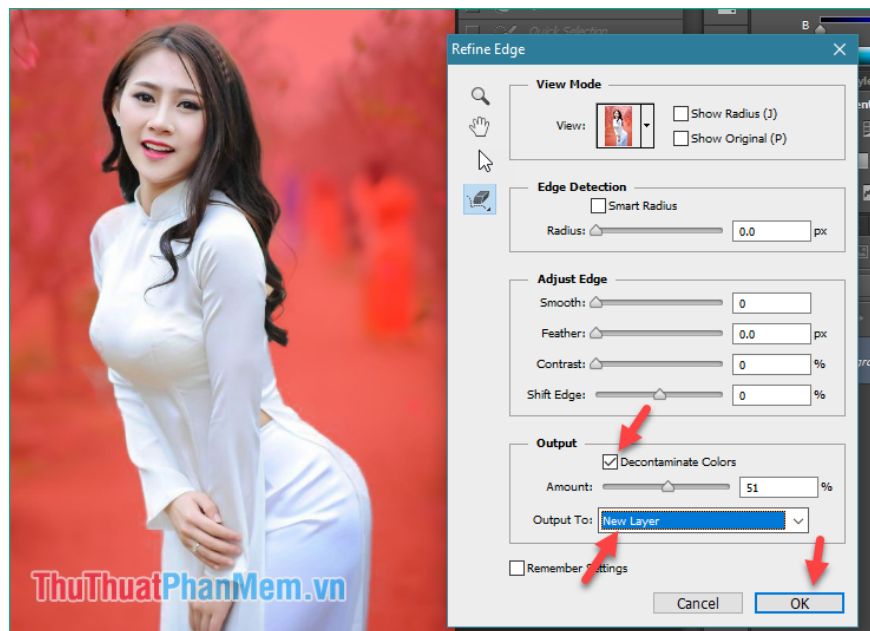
Quick Selection

B

Refine Edge

View Mode

View:

Show Radius (J)

Show Original (P)

Edge Detection

Smart Radius

Radius: 0.0 px

Adjust Edge

Smooth: 0

Feather: 0.0 px

Contrast: 0 %

Shift Edge: 0 %

Output

Decontaminate Colors

Amount: 51 %

Output To: New Layer

Remember Settings

Cancel

OK

ThuThuatPhanMem.vn